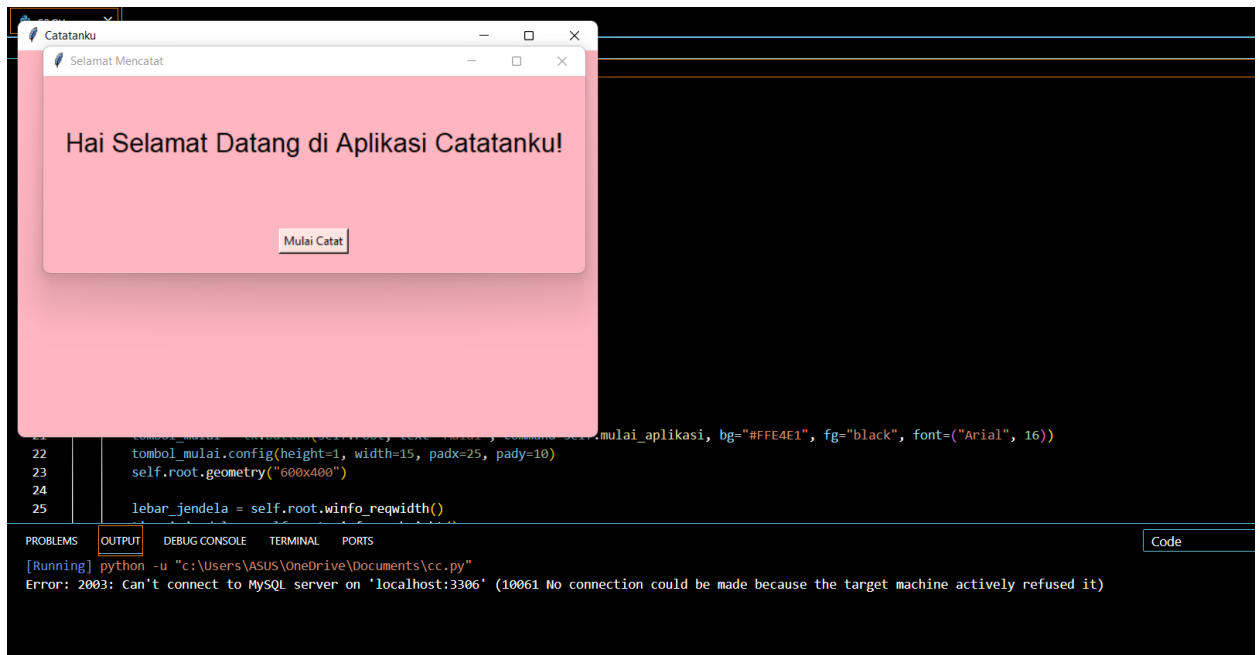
Catatanku

Selamat Mencatat

Hai Selamat Datang di Aplikasi Catatanku!

Mulai Catat

21 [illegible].mulai_aplikasi, bg="#FFE4E1", fg="black", font=("Arial", 16))
22 tombol_mulai.config(height=1, width=15, padx=25, pady=10)
23 self.root.geometry("600x400")
24
25 lebar_jendela = self.root.winfo_reqwidth()

PROBLEMS OUTPUT DEBUG CONSOLE TERMINAL PORTS

Code

[Running] python -u "c:\Users\ASUS\OneDrive\Documents\cc.py"
Error: 2003: Can't connect to MySQL server on 'localhost:3306' (10061 No connection could be made because the target machine actively refused it)